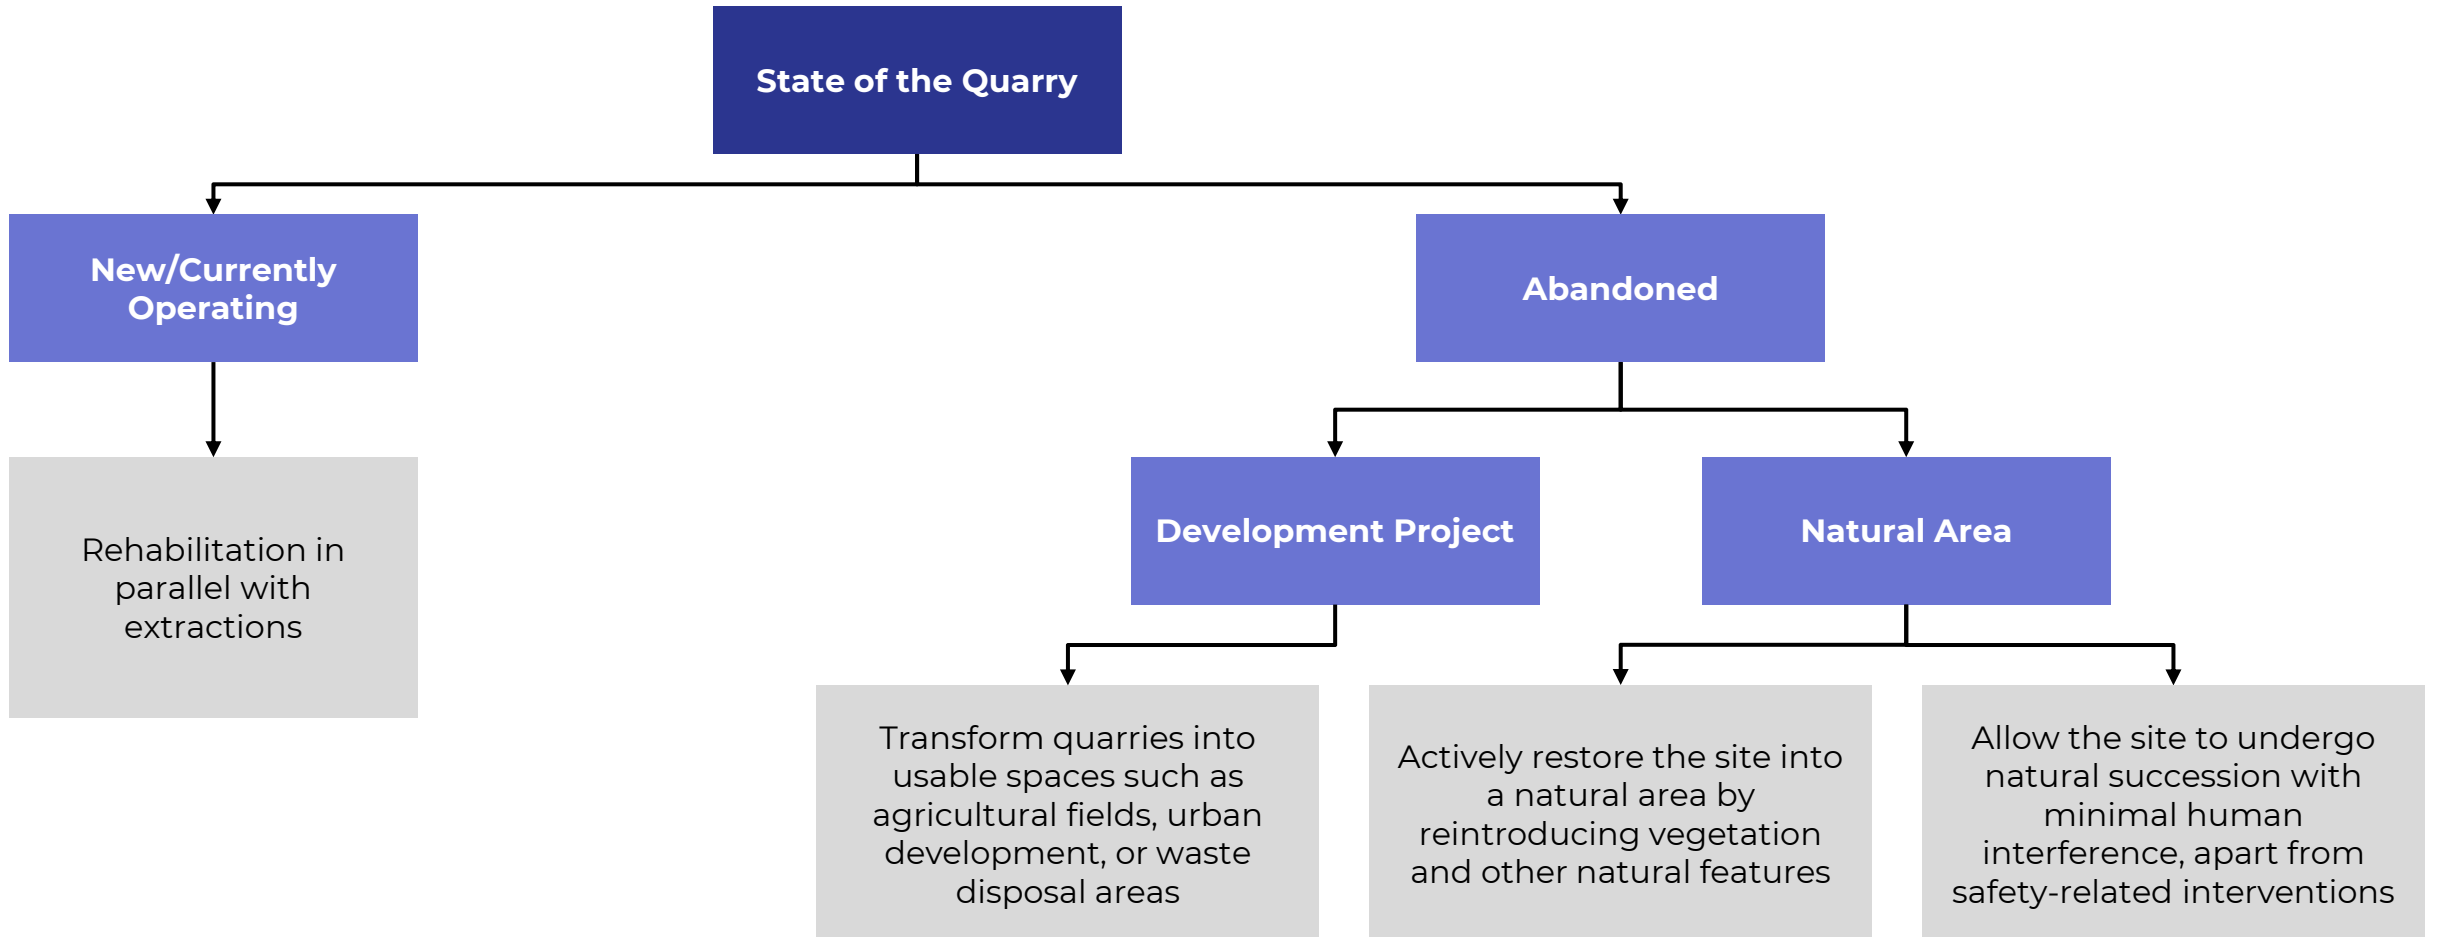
State of the Quarry

New/Currently Operating

Abandoned

Rehabilitation in parallel with extractions

Development Project

Natural Area

Transform quarries into usable spaces such as agricultural fields, urban development, or waste disposal areas

Actively restore the site into a natural area by reintroducing vegetation and other natural features

Allow the site to undergo natural succession with minimal human interference, apart from safety-related interventions